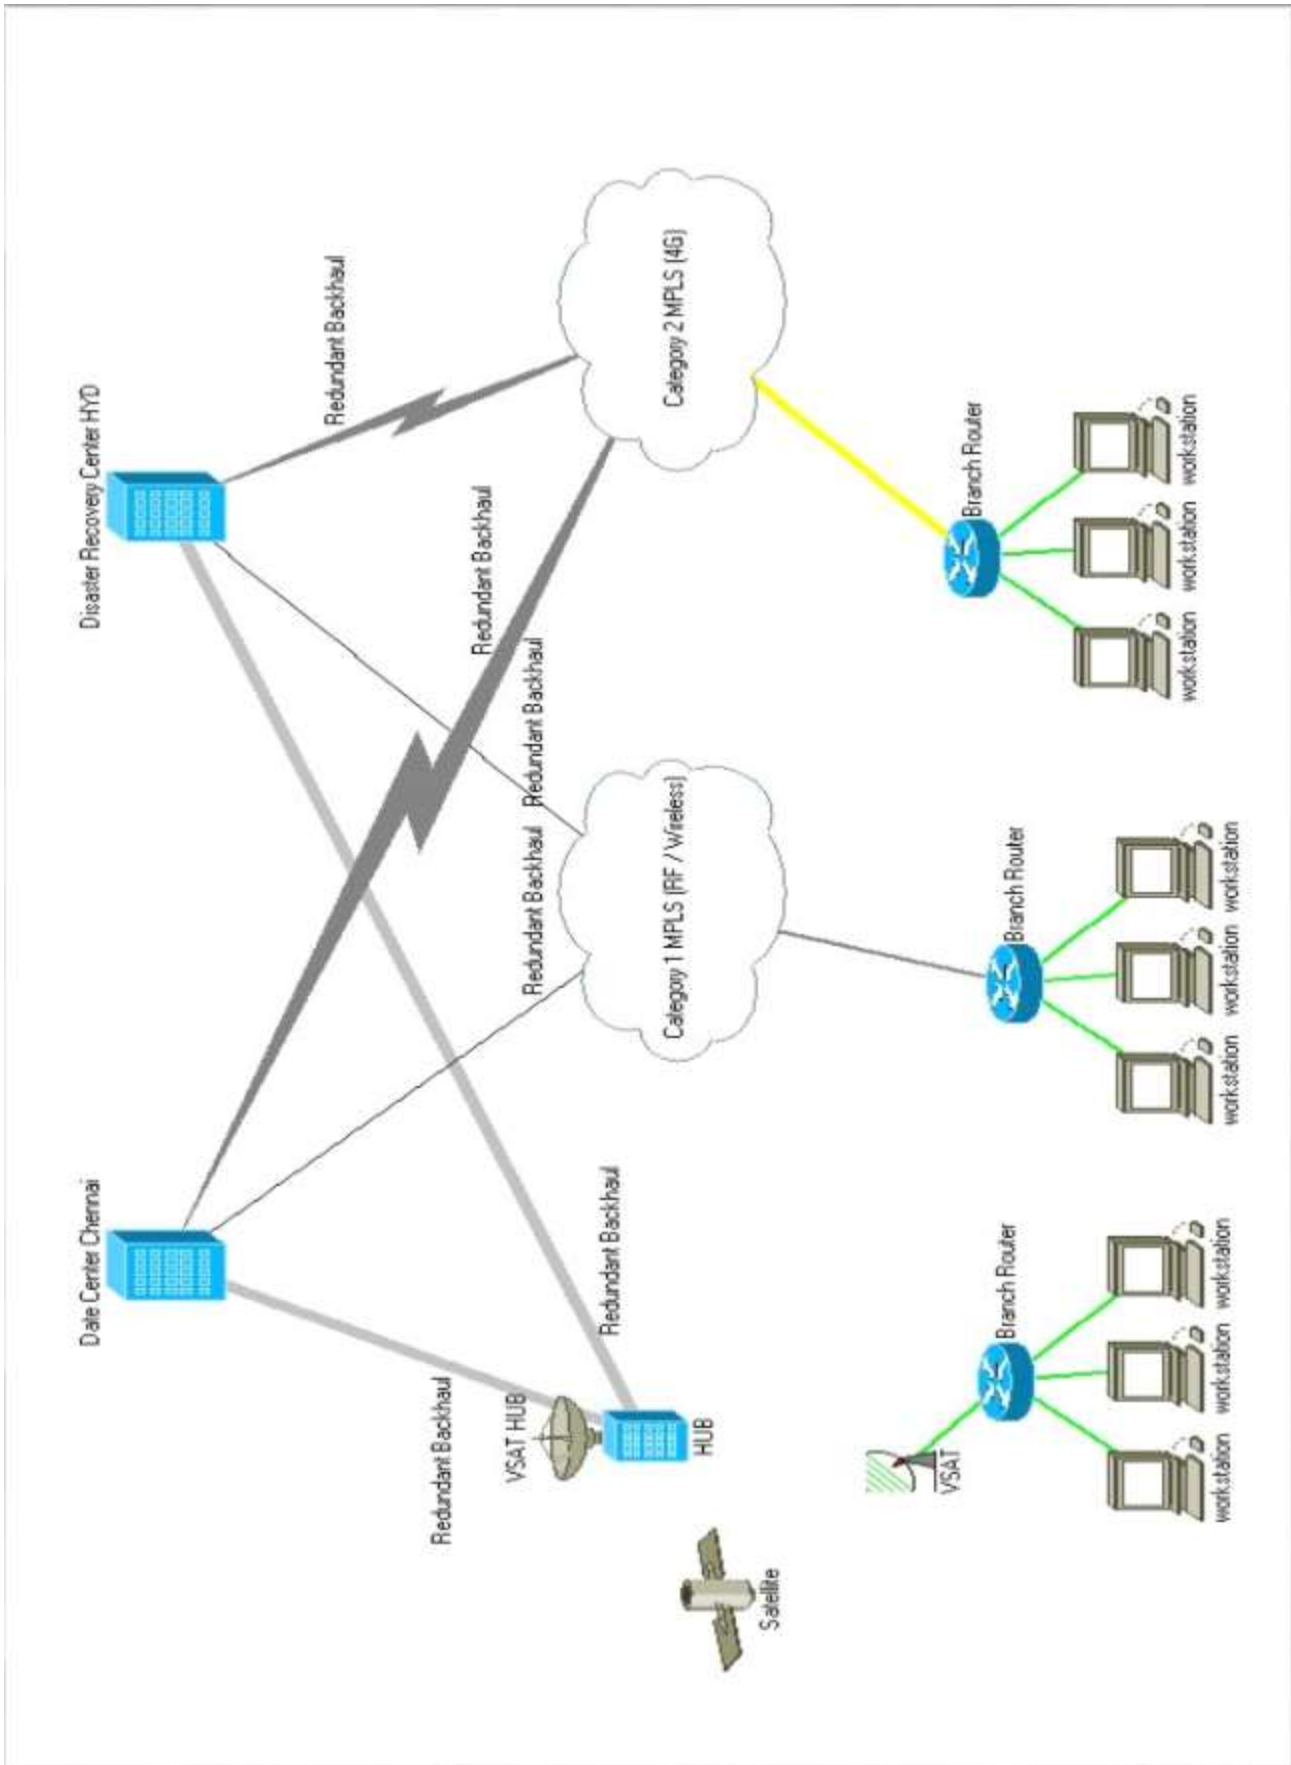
Disaster Recovery Center HYD

Redundant Backhaul

Category 2 MPLS (4G)

Redundant Backhaul

Redundant Backhaul

Redundant Backhaul

Category 1 MPLS (RF / Wireless)

Date Center Chennai

Redundant Backhaul

Redundant Backhaul

VSAT HUB

HUB

Satellite

Branch Router

workstation

workstation

workstation

Branch Router

workstation

workstation

workstation

Branch Router

VSAT

workstation

workstation

workstation